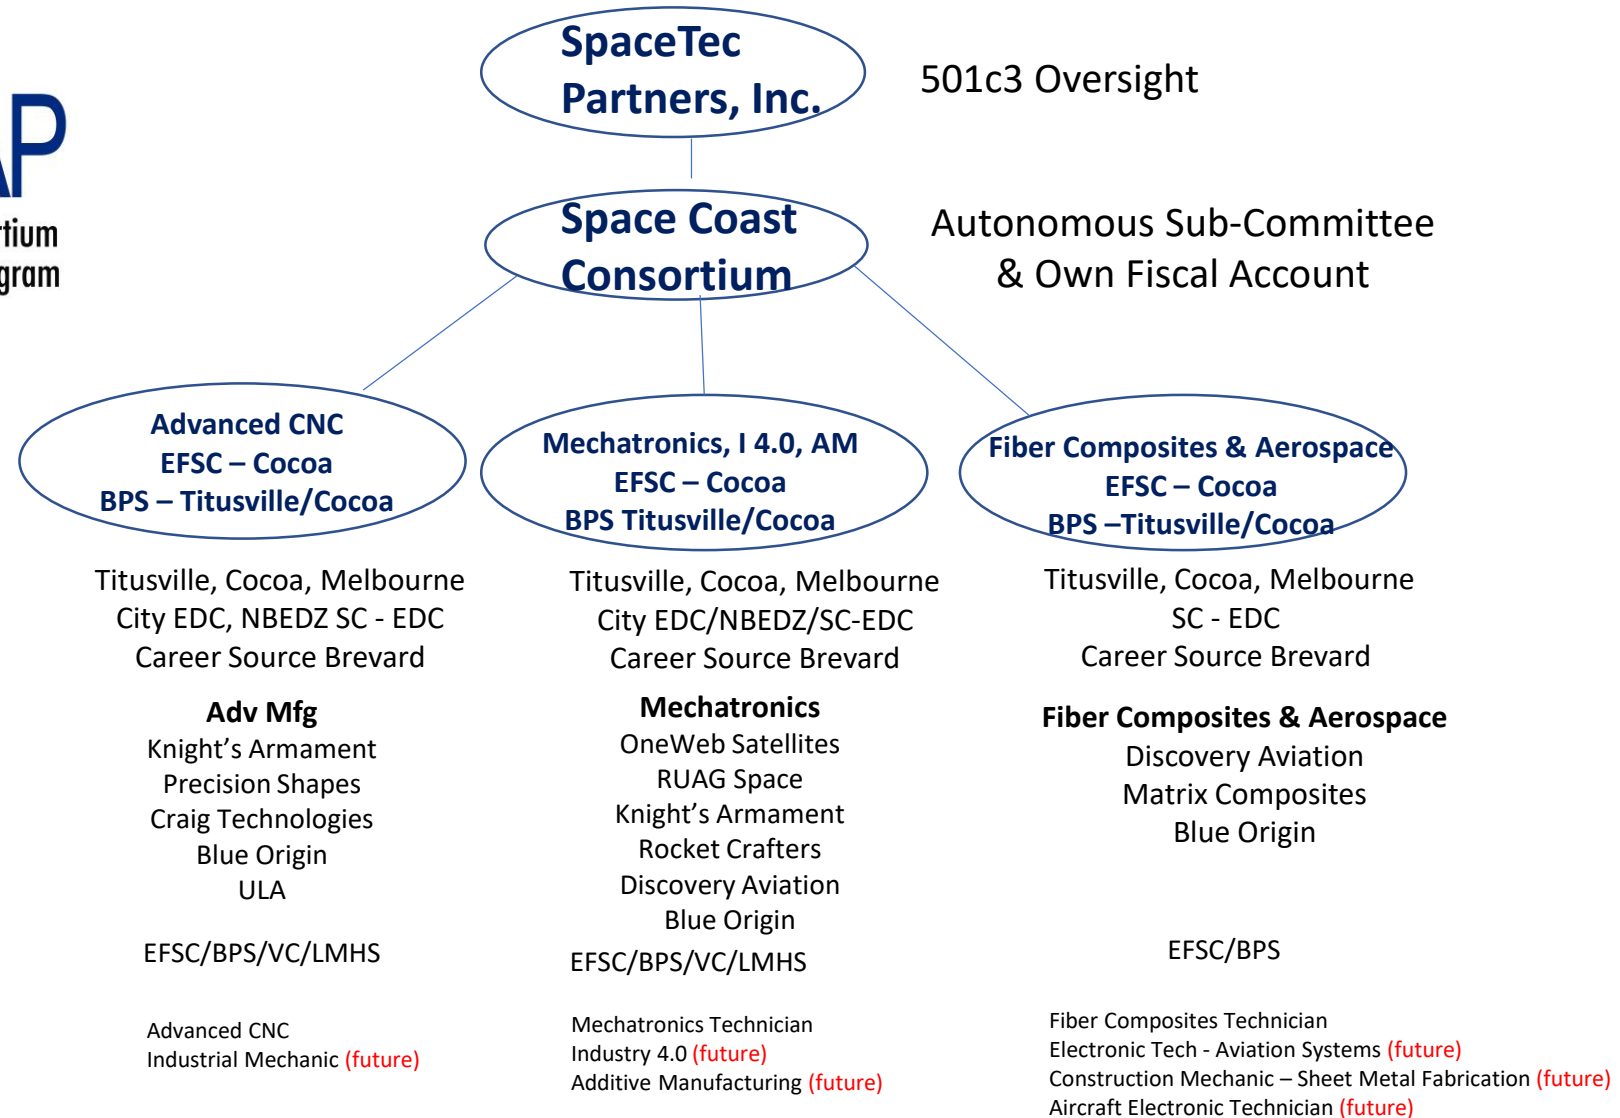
AP
rtium
gram

SpaceTec Partners, Inc.

501c3 Oversight

Space Coast Consortium

Autonomous Sub-Committee & Own Fiscal Account

Advanced CNC
EFSC – Cocoa
BPS – Titusville/Cocoa

Titusville, Cocoa, Melbourne
City EDC, NBEDZ SC - EDC
Career Source Brevard

Adv Mfg
Knight's Armament
Precision Shapes
Craig Technologies
Blue Origin
ULA

EFSC/BPS/VC/LMHS

Advanced CNC
Industrial Mechanic (future)

Mechatronics, I 4.0, AM
EFSC – Cocoa
BPS Titusville/Cocoa

Titusville, Cocoa, Melbourne
City EDC/NBEDZ/SC-EDC
Career Source Brevard

Mechatronics
OneWeb Satellites
RUAG Space
Knight's Armament
Rocket Crafters
Discovery Aviation
Blue Origin

EFSC/BPS/VC/LMHS

Mechatronics Technician
Industry 4.0 (future)
Additive Manufacturing (future)

Fiber Composites & Aerospace
EFSC – Cocoa
BPS –Titusville/Cocoa

Titusville, Cocoa, Melbourne
SC - EDC
Career Source Brevard

Fiber Composites & Aerospace
Discovery Aviation
Matrix Composites
Blue Origin

EFSC/BPS

Fiber Composites Technician
Electronic Tech - Aviation Systems (future)
Construction Mechanic – Sheet Metal Fabrication (future)
Aircraft Electronic Technician (future)